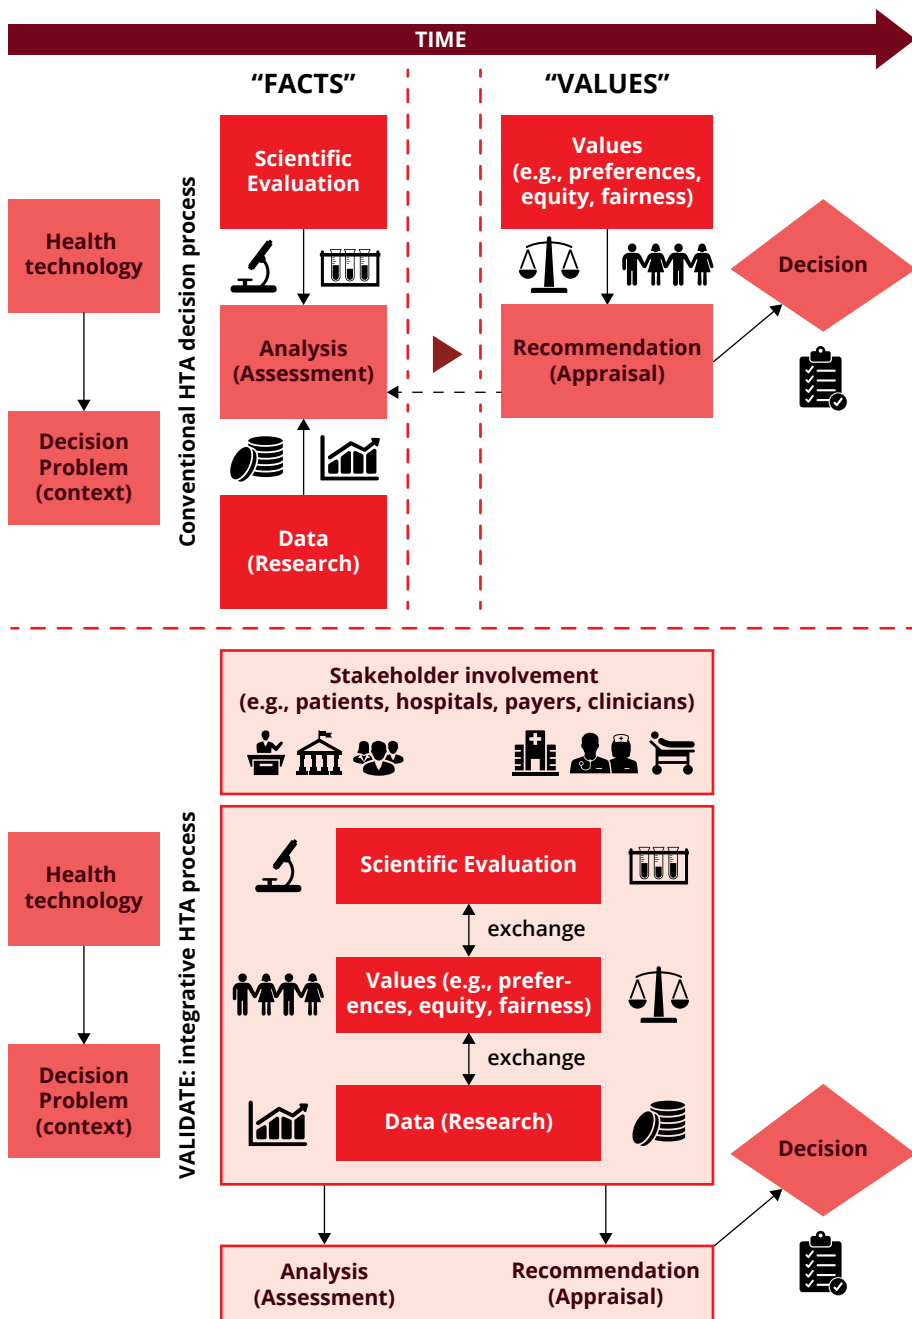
TIME

"FACTS"

"VALUES"

Conventional HTA decision process

Health technology

Decision Problem (context)

Scientific Evaluation

Analysis (Assessment)

Data (Research)

Values (e.g., preferences, equity, fairness)

Recommendation (Appraisal)

Decision

Stakeholder involvement (e.g., patients, hospitals, payers, clinicians)

VALIDATE: integrative HTA process

Health technology

Decision Problem (context)

Scientific Evaluation

exchange

Values (e.g., preferences, equity, fairness)

exchange

Data (Research)

Decision

Analysis (Assessment)

Recommendation (Appraisal)